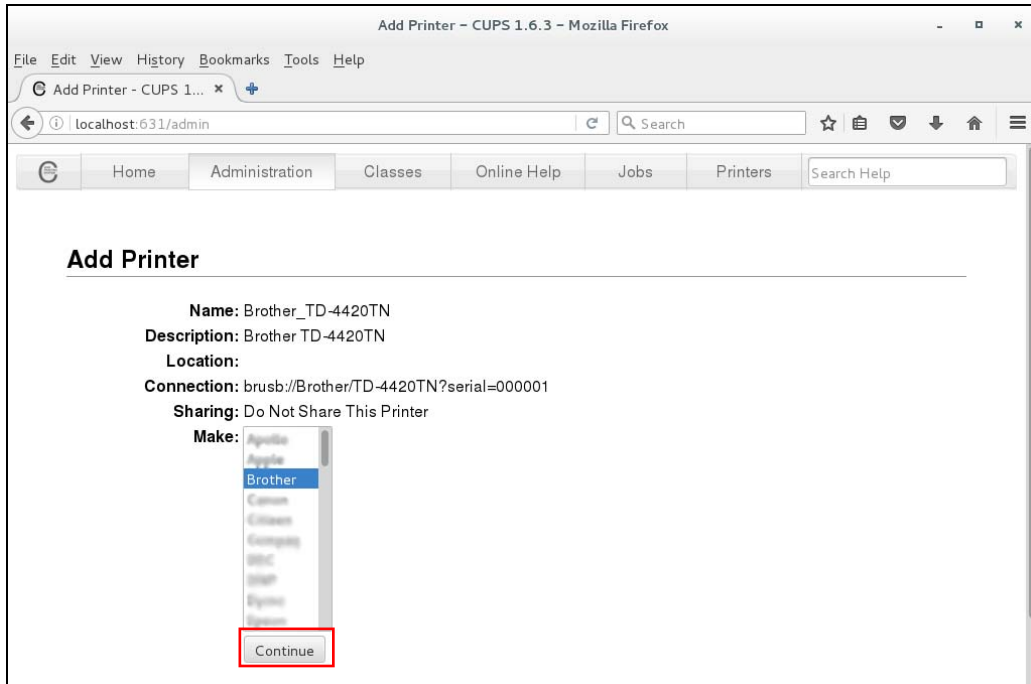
Add Printer – CUPS 1.6.3 – Mozilla Firefox

File Edit View History Bookmarks Tools Help

Add Printer - CUPS 1... ×

localhost:631/admin

Search

Home Administration Classes Online Help Jobs Printers Search Help

Add Printer

Name: Brother_TD-4420TN
Description: Brother TD-4420TN
Location:
Connection: brusb://Brother/TD-4420TN?serial=000001
Sharing: Do Not Share This Printer
Make: Apollo
Apple
Brother
Canon
Citizen
Compaq
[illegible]
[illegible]
Dymo
Epson

Continue